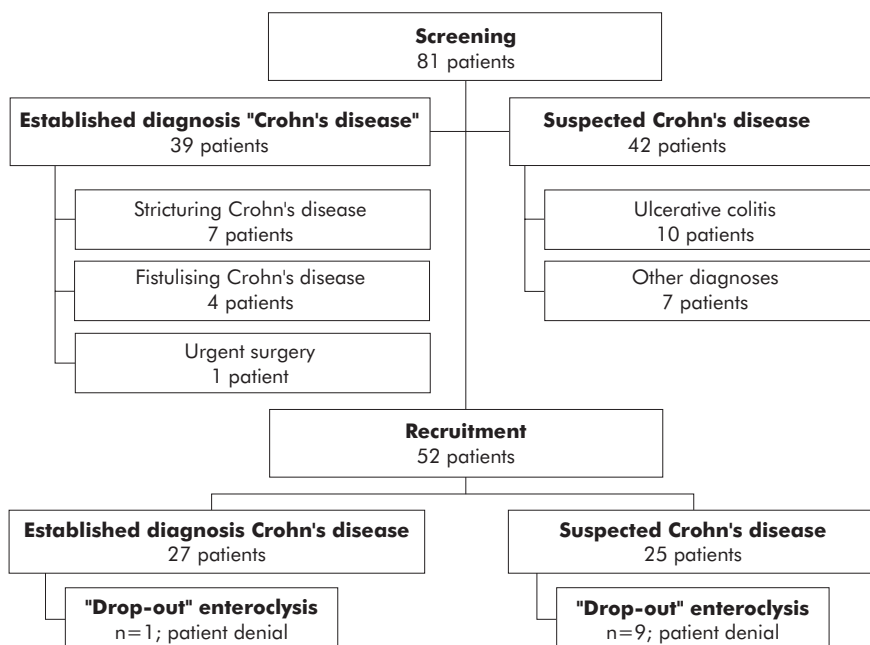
**Screening**
81 patients

**Established diagnosis "Crohn's disease"**
39 patients

Stricturing Crohn's disease
7 patients

Fistulising Crohn's disease
4 patients

Urgent surgery
1 patient

**Suspected Crohn's disease**
42 patients

Ulcerative colitis
10 patients

Other diagnoses
7 patients

**Recruitment**
52 patients

**Established diagnosis Crohn's disease**
27 patients

**"Drop-out" enteroclysis**
n=1; patient denial

**Suspected Crohn's disease**
25 patients

**"Drop-out" enteroclysis**
n=9; patient denial